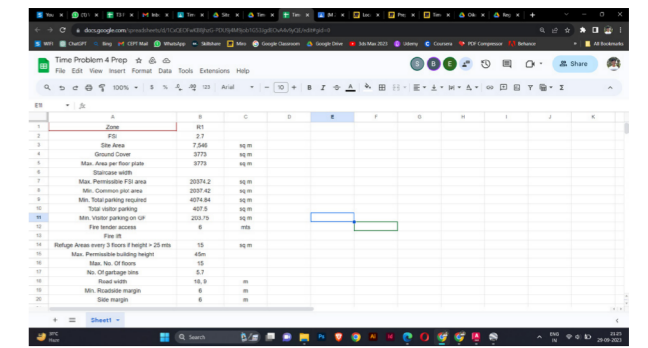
Time Problem 4 Prep
File Edit View Insert Format Data Tools Extensions Help

Share

100%
Arial
10

E11

| | A | B | C | D | E | F | G | H | I | J | K |
|---|---|---|---|---|---|---|---|---|---|---|---|
| 1 | Zone | R1 | | | | | | | | | |
| 2 | FSI | 2.7 | | | | | | | | | |
| 3 | Site Area | 7,546 | sq m | | | | | | | | |
| 4 | Ground Cover | 3773 | sq m | | | | | | | | |
| 5 | Max. Area per floor plate | 3773 | sq m | | | | | | | | |
| 6 | Staircase width | | | | | | | | | | |
| 7 | Max. Permissible FSI area | 20374.2 | sq m | | | | | | | | |
| 8 | Min. Common plot area | 2037.42 | sq m | | | | | | | | |
| 9 | Min. Total parking required | 4074.84 | sq m | | | | | | | | |
| 10 | Total visitor parking | 407.5 | sq m | | | | | | | | |
| 11 | Min. Visitor parking on GF | 203.75 | sq m | | | | | | | | |
| 12 | Fire tender access | 6 | mts | | | | | | | | |
| 13 | Fire lift | | | | | | | | | | |
| 14 | Refuge Areas every 3 floors if height > 25 mts | 15 | sq m | | | | | | | | |
| 15 | Max. Permissible building height | 45m | | | | | | | | | |
| 16 | Max. No. Of floors | 15 | | | | | | | | | |
| 17 | No. Of garbage bins | 5.7 | | | | | | | | | |
| 18 | Road width | 18, 9 | m | | | | | | | | |
| 19 | Min. Roadside margin | 6 | m | | | | | | | | |
| 20 | Side margin | 6 | m | | | | | | | | |

Sheet1

Search
ENG IN
29-09-2023